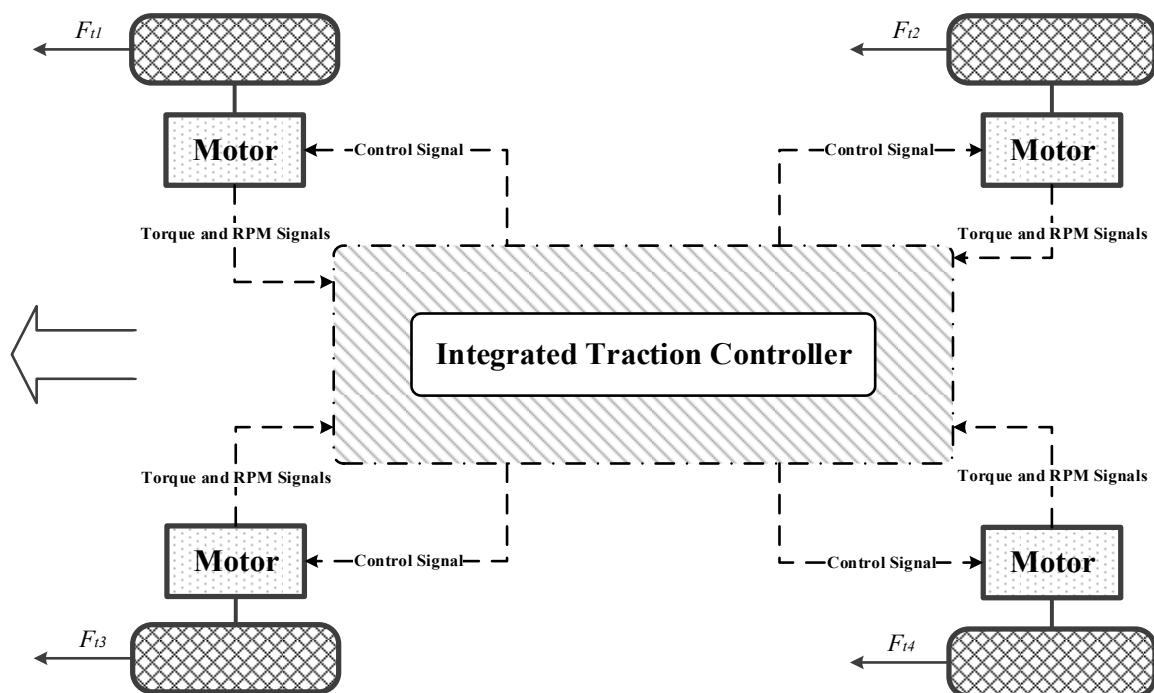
$F_{t1}$

$F_{t2}$

Motor

Control Signal

Control Signal

Motor

Torque and RPM Signals

Torque and RPM Signals

Integrated Traction Controller

Torque and RPM Signals

Torque and RPM Signals

Motor

Control Signal

Control Signal

Motor

$F_{t3}$

$F_{t4}$